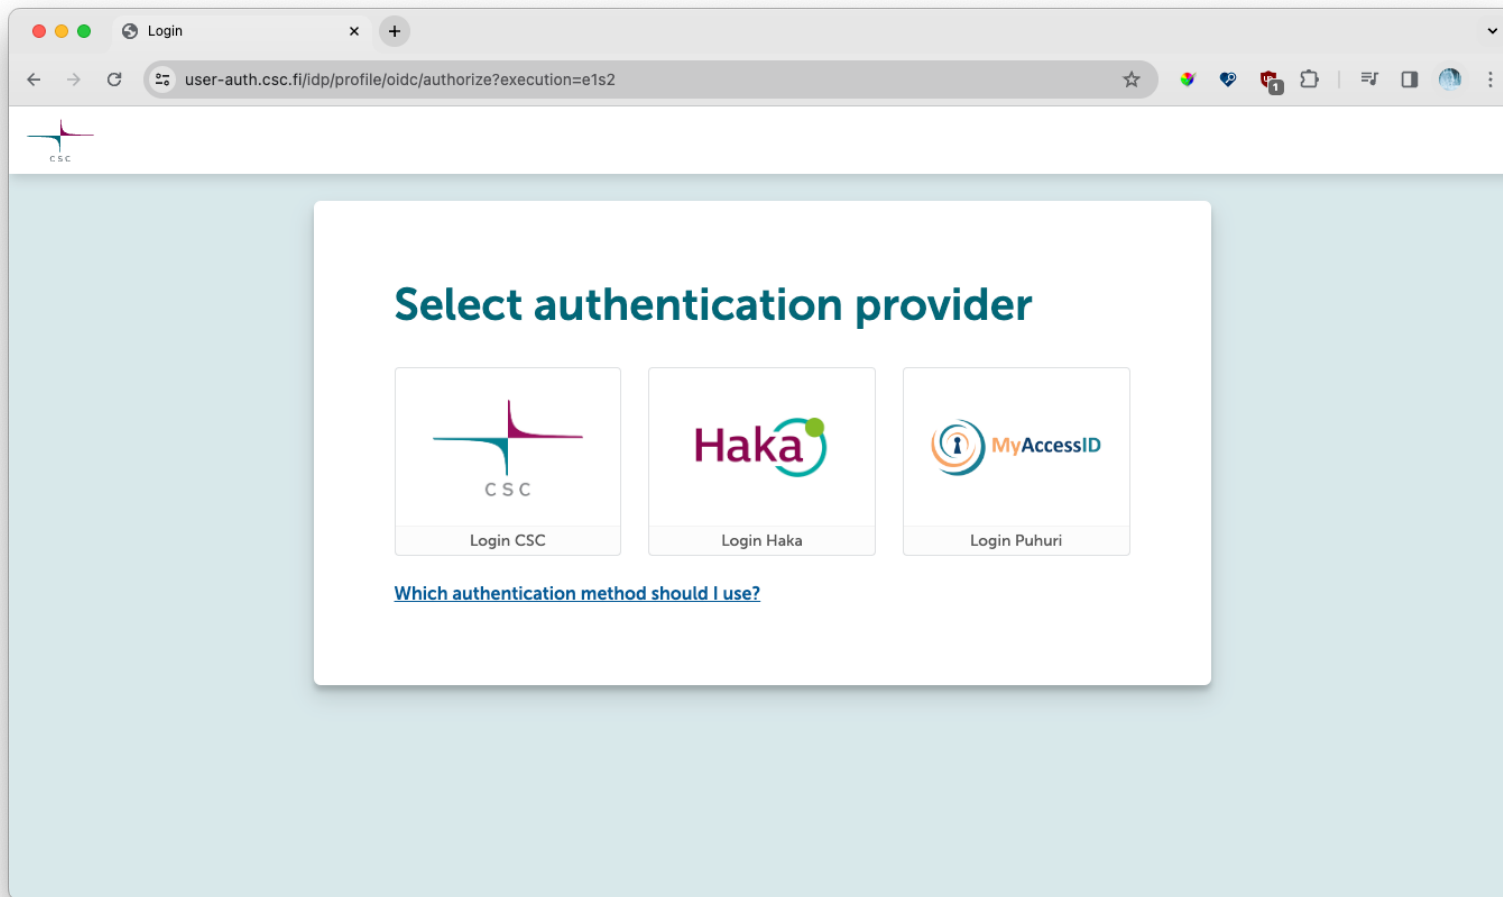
Login
×
+
user-auth.csc.fi/idp/profile/oidc/authorize?execution=e1s2
1
CSC

Select authentication provider

CSC
Login CSC

Haka
Login Haka

MyAccessID
Login Puhuri

Which authentication method should I use?